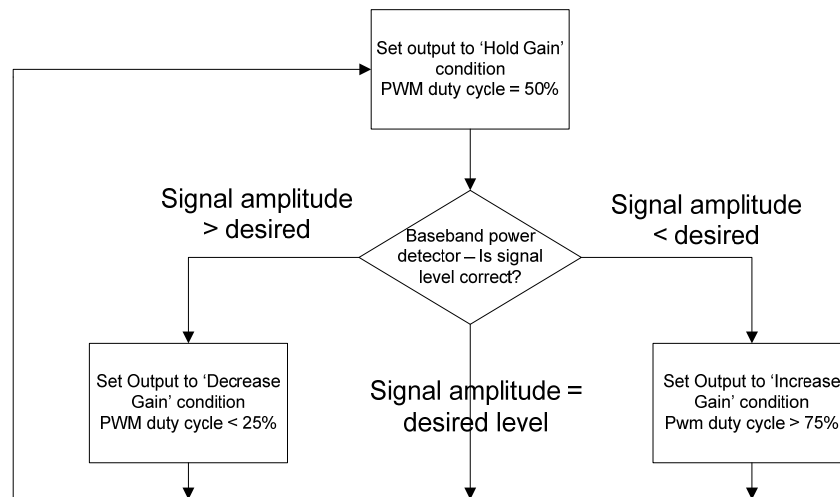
Set output to 'Hold Gain' condition
PWM duty cycle = 50%

Signal amplitude > desired

Baseband power detector – Is signal level correct?

Signal amplitude < desired

Set Output to 'Decrease Gain' condition
PWM duty cycle < 25%

Signal amplitude = desired level

Set Output to 'Increase Gain' condition
Pwm duty cycle > 75%